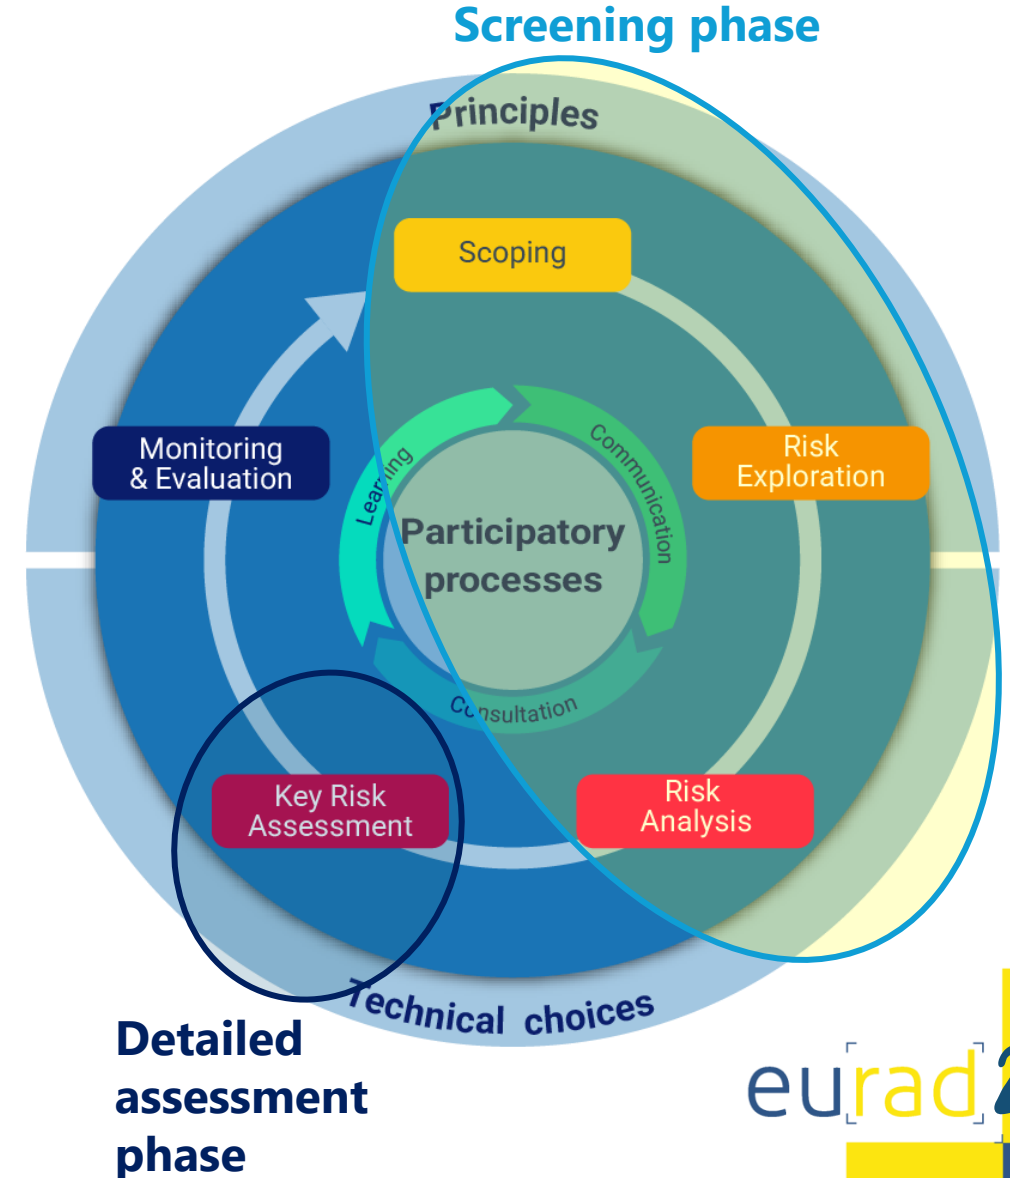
Screening phase

Principles

Scoping

Risk Exploration

Risk Analysis

Key Risk Assessment

Monitoring & Evaluation

Learning

Communication

Consultation

Participatory processes

Technical choices

Detailed assessment phase

eurad